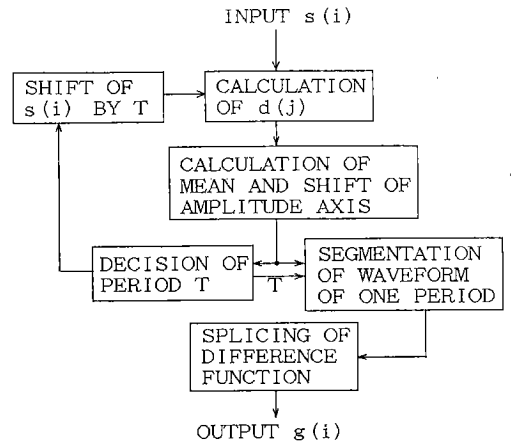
INPUT s(i)

SHIFT OF s(i) BY T

CALCULATION OF d(j)

CALCULATION OF MEAN AND SHIFT OF AMPLITUDE AXIS

DECISION OF PERIOD T

T

SEGMENTATION OF WAVEFORM OF ONE PERIOD

SPLICING OF DIFFERENCE FUNCTION

OUTPUT g(i)